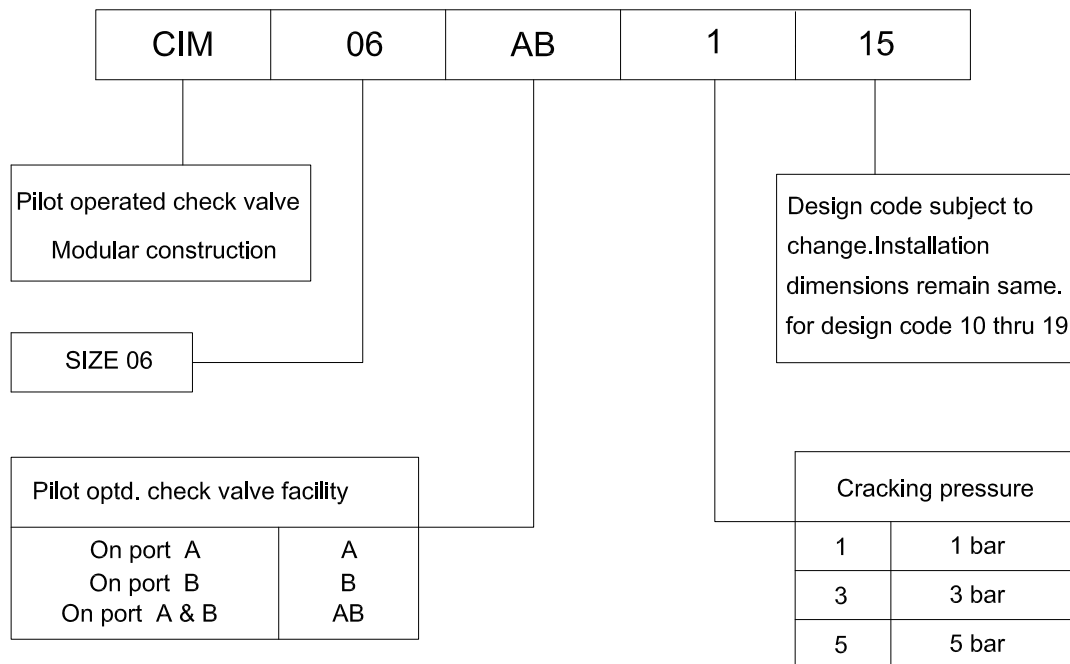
| CIM | 06 | AB | 1 | 15 |
|---|---|---|---|---|

Pilot operated check valve
Modular construction

SIZE 06

Design code subject to change.Installation dimensions remain same. for design code 10 thru 19

| Pilot optd. check valve facility | |
|---|---|
| On port A<br>On port B<br>On port A & B | A<br>B<br>AB |

| Cracking pressure | |
|---|---|
| 1 | 1 bar |
| 3 | 3 bar |
| 5 | 5 bar |